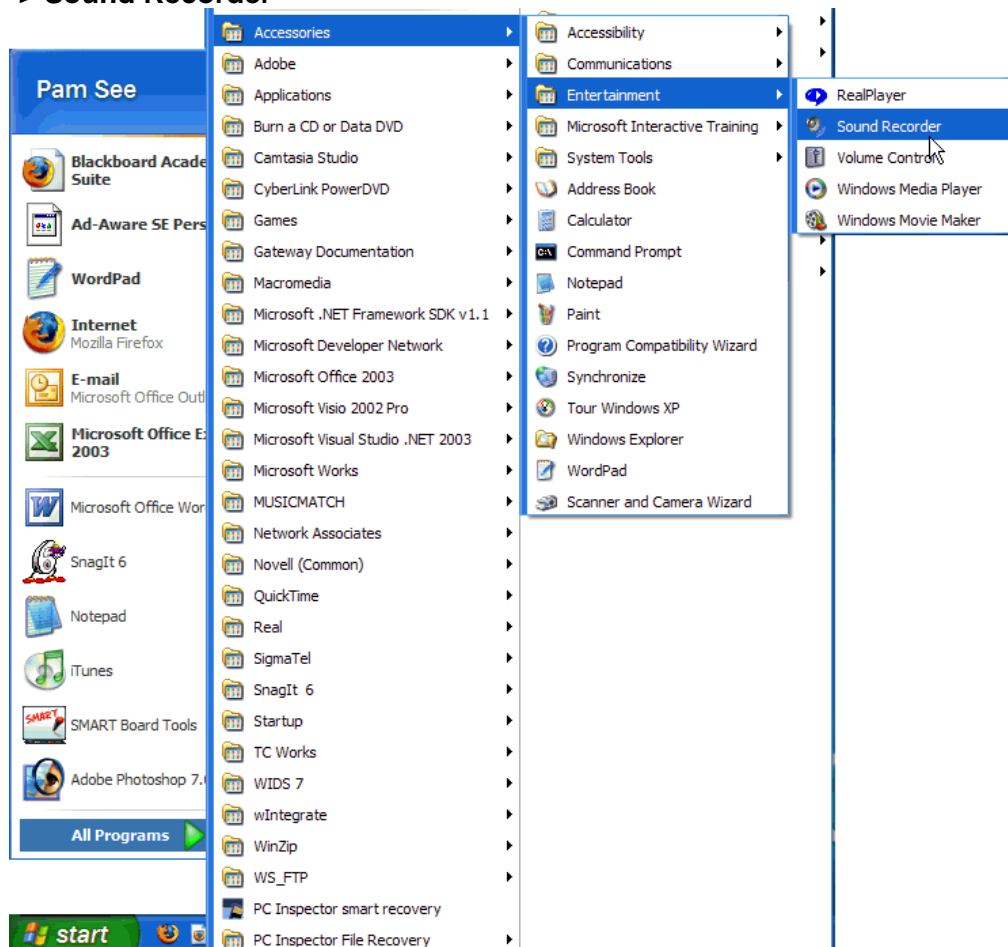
➢ Sound Recorder

Pam See

Blackboard Acade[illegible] Suite

Ad-Aware SE Pers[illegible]

WordPad

Internet
Mozilla Firefox

E-mail
Microsoft Office Outl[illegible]

Microsoft Office E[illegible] 2003

Microsoft Office Wor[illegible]

SnagIt 6

Notepad

iTunes

SMART Board Tools

Adobe Photoshop 7.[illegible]

All Programs

start

Accessories
Adobe
Applications
Burn a CD or Data DVD
Camtasia Studio
CyberLink PowerDVD
Games
Gateway Documentation
Macromedia
Microsoft .NET Framework SDK v1.1
Microsoft Developer Network
Microsoft Office 2003
Microsoft Visio 2002 Pro
Microsoft Visual Studio .NET 2003
Microsoft Works
MUSICMATCH
Network Associates
Novell (Common)
QuickTime
Real
SigmaTel
SnagIt 6
Startup
TC Works
WIDS 7
wIntegrate
WinZip
WS_FTP
PC Inspector smart recovery
PC Inspector File Recovery

Accessibility
Communications
Entertainment
Microsoft Interactive Training
System Tools
Address Book
Calculator
Command Prompt
Notepad
Paint
Program Compatibility Wizard
Synchronize
Tour Windows XP
Windows Explorer
WordPad
Scanner and Camera Wizard

RealPlayer
Sound Recorder
Volume Control
Windows Media Player
Windows Movie Maker